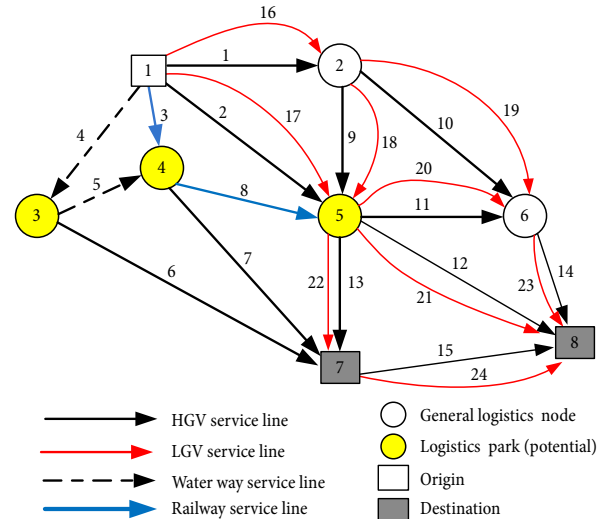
16
1
2
3
4
17
9
18
10
19
20
5
8
11
3
4
5
6
7
12
22
13
14
23
21
15
7
8
24

HGV service line
LGV service line
Water way service line
Railway service line
General logistics node
Logistics park (potential)
Origin
Destination